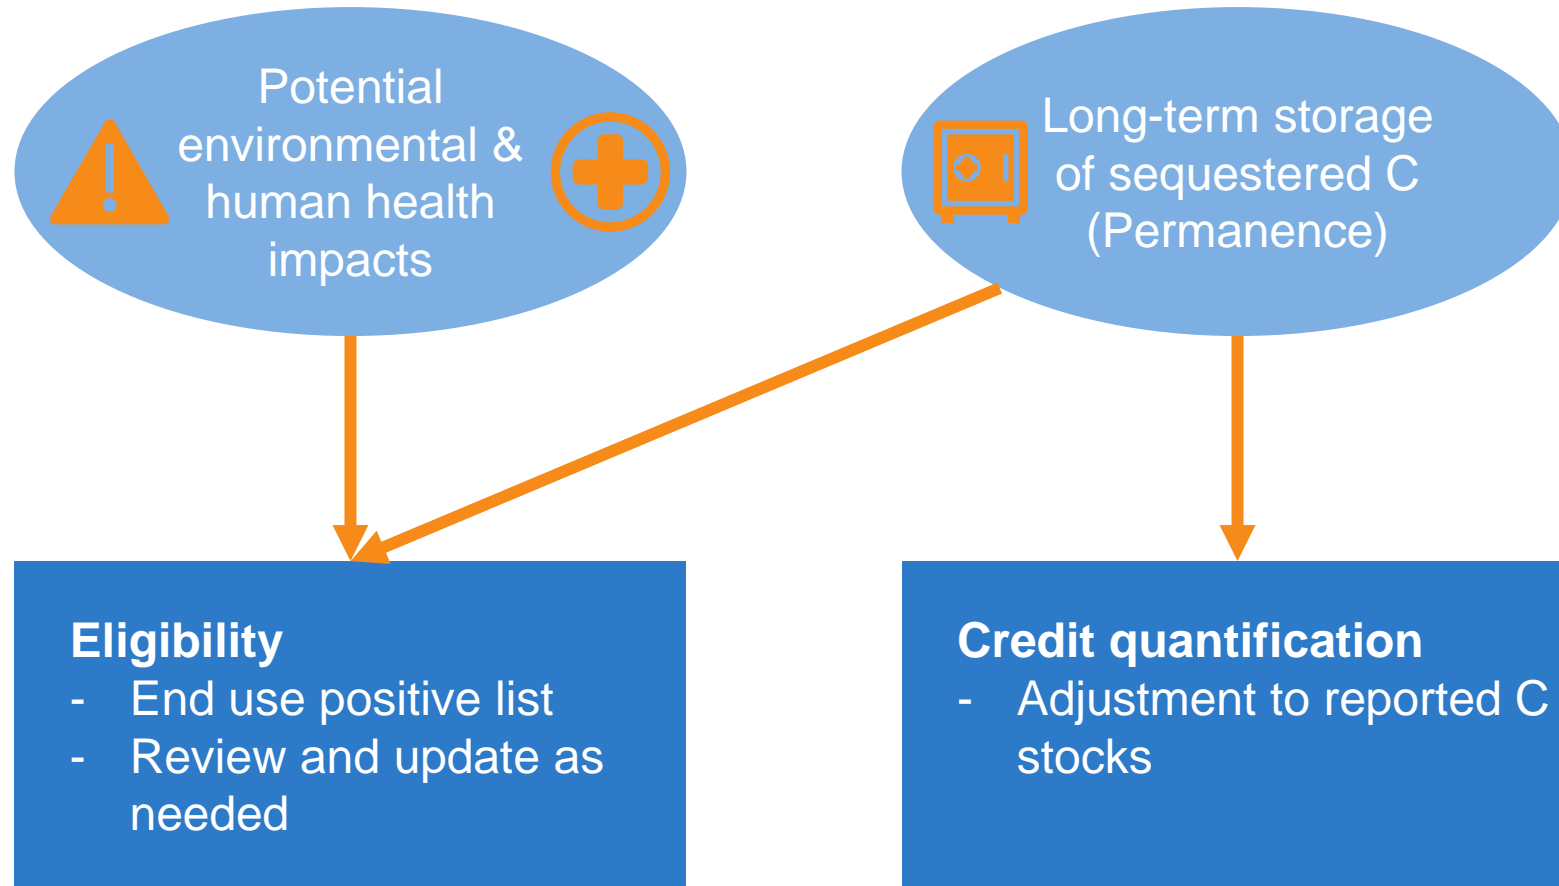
Potential environmental & human health impacts

Long-term storage of sequestered C (Permanence)

**Eligibility**
- End use positive list
- Review and update as needed

**Credit quantification**
- Adjustment to reported C stocks